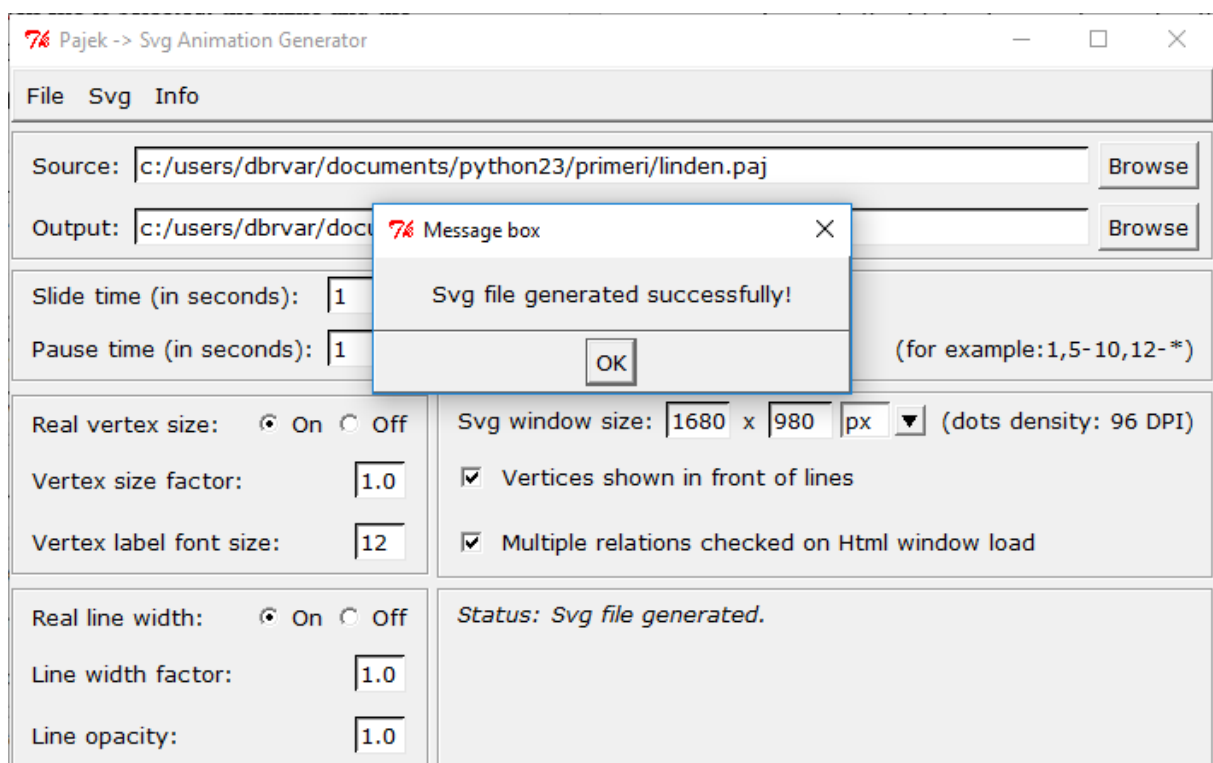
Pajek -> Svg Animation Generator

File Svg Info

Source: c:/users/dbrvar/documents/python23/primeri/linden.paj Browse

Output: c:/users/dbrvar/docu Browse

Message box

Svg file generated successfully!

OK

Slide time (in seconds): 1

Pause time (in seconds): 1

(for example:1,5-10,12-*)

Real vertex size: On Off

Vertex size factor: 1.0

Vertex label font size: 12

Svg window size: 1680 x 980 px (dots density: 96 DPI)

Vertices shown in front of lines

Multiple relations checked on Html window load

Real line width: On Off

Line width factor: 1.0

Line opacity: 1.0

Status: Svg file generated.